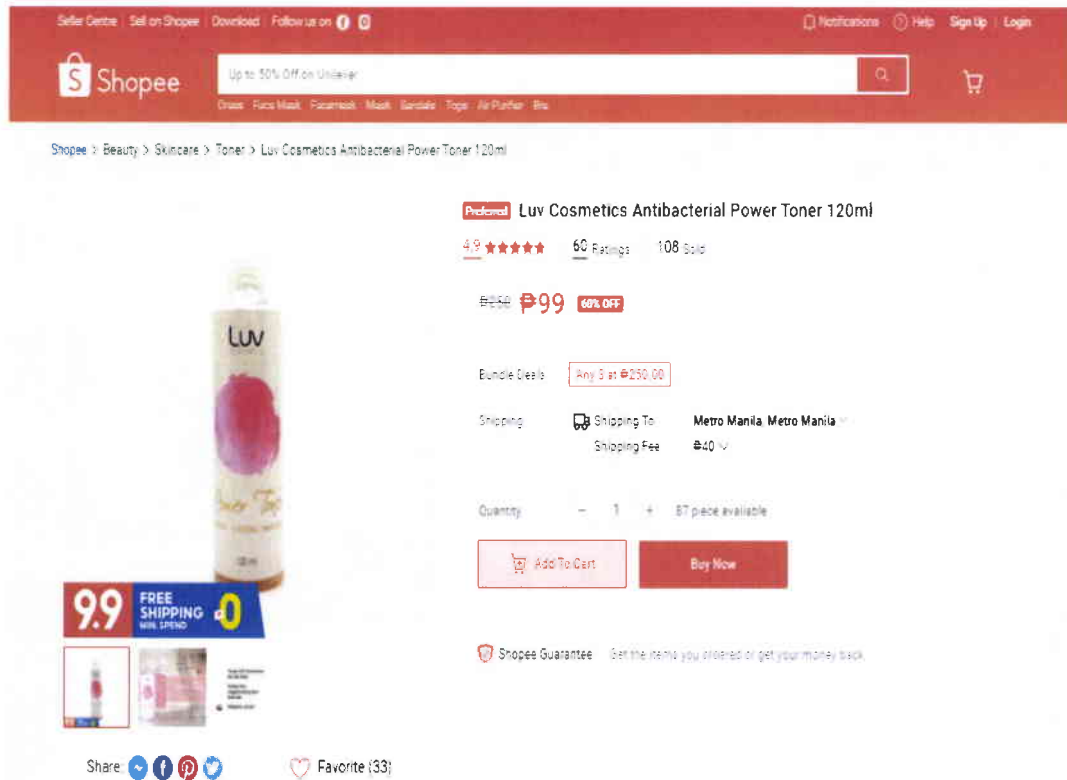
Seller Centre | Sell on Shopee | Download | Follow us on

Notifications | Help | Sign Up | Login

Shopee

Up to 50% Off on Unilever

Dress Face Mask Facemask Mask Sandals Tops Air Purifier Bra

Shopee > Beauty > Skincare > Toner > Luv Cosmetics Antibacterial Power Toner 120ml

Preferred Luv Cosmetics Antibacterial Power Toner 120ml

4.9 ★★★★★ 60 Ratings 108 Sold

₱250 ₱99 60% OFF

Bundle Deals Any 3 at ₱250.00

Shipping Shipping To Metro Manila, Metro Manila
Shipping Fee ₱40

Quantity − 1 + 87 piece available

Add To Cart Buy Now

luv

Power Toner

9.9 FREE SHIPPING MIN. SPEND ₱0

Shopee Guarantee Get the items you ordered or get your money back.

Share: Favorite (33)